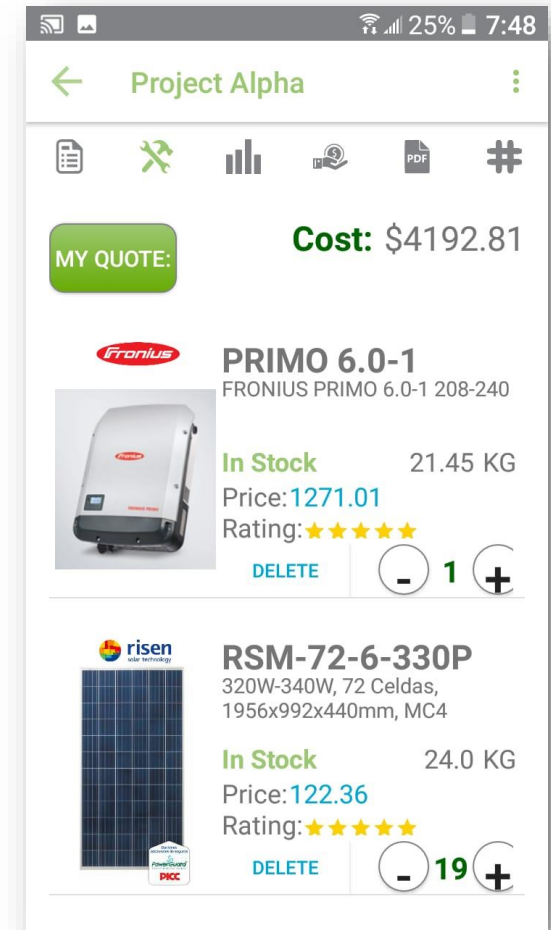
25% 7:48

Project Alpha

PDF

MY QUOTE:

Cost: $4192.81

Fronius

PRIMO 6.0-1
FRONIUS PRIMO 6.0-1 208-240

In Stock 21.45 KG
Price: 1271.01
Rating: ★★★★★

DELETE - 1 +

risen solar technology

RSM-72-6-330P
320W-340W, 72 Celdas, 1956x992x440mm, MC4

In Stock 24.0 KG
Price: 122.36
Rating: ★★★★★

PowerGuard
PICC

DELETE - 19 +